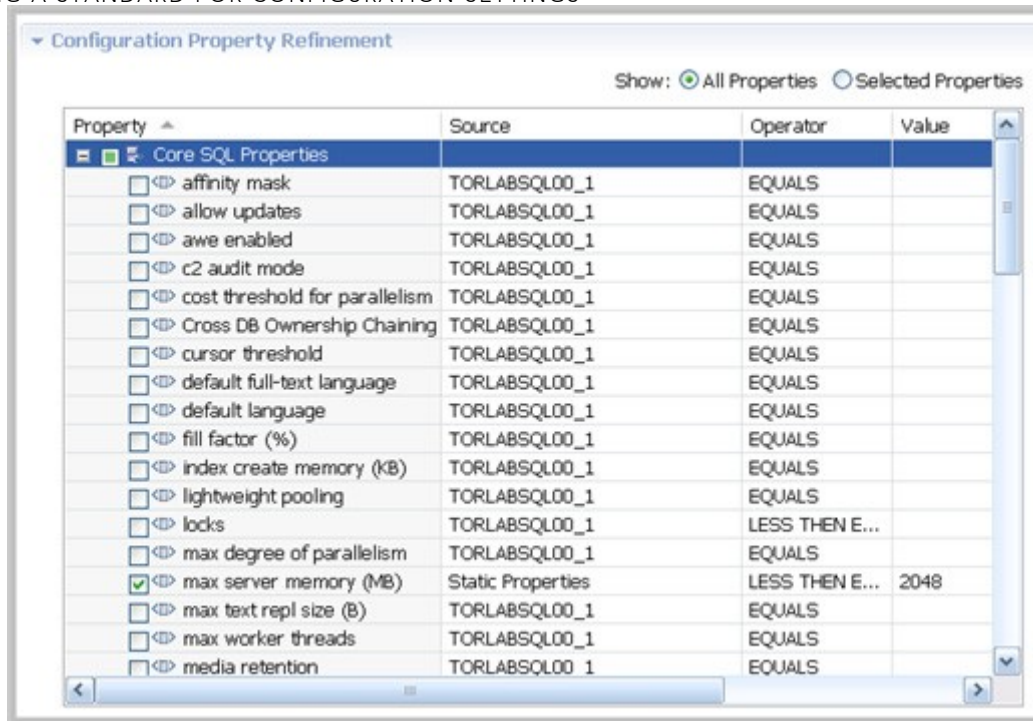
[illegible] A STANDARD FOR CONFIGURATION SETTINGS

Configuration Property Refinement

Show: All Properties Selected Properties

| Property | Source | Operator | Value |
|---|---|---|---|
| Core SQL Properties | | | |
| affinity mask | TORLABSQL00_1 | EQUALS | |
| allow updates | TORLABSQL00_1 | EQUALS | |
| awe enabled | TORLABSQL00_1 | EQUALS | |
| c2 audit mode | TORLABSQL00_1 | EQUALS | |
| cost threshold for parallelism | TORLABSQL00_1 | EQUALS | |
| Cross DB Ownership Chaining | TORLABSQL00_1 | EQUALS | |
| cursor threshold | TORLABSQL00_1 | EQUALS | |
| default full-text language | TORLABSQL00_1 | EQUALS | |
| default language | TORLABSQL00_1 | EQUALS | |
| fill factor (%) | TORLABSQL00_1 | EQUALS | |
| index create memory (KB) | TORLABSQL00_1 | EQUALS | |
| lightweight pooling | TORLABSQL00_1 | EQUALS | |
| locks | TORLABSQL00_1 | LESS THEN E... | |
| max degree of parallelism | TORLABSQL00_1 | EQUALS | |
| max server memory (MB) | Static Properties | LESS THEN E... | 2048 |
| max text repl size (B) | TORLABSQL00_1 | EQUALS | |
| max worker threads | TORLABSQL00_1 | EQUALS | |
| media retention | TORLABSQL00_1 | EQUALS | |